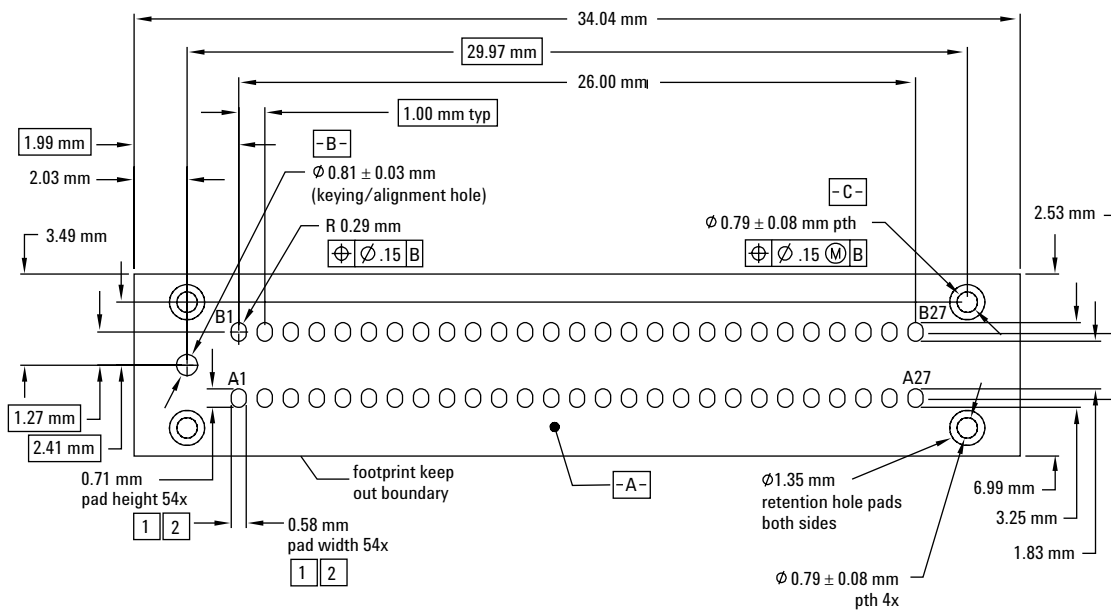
34.04 mm

29.97 mm

26.00 mm

1.00 mm typ

1.99 mm

2.03 mm

-B-

$\phi$ 0.81 ± 0.03 mm
(keying/alignment hole)

-C-

R 0.29 mm

$\phi$ 0.79 ± 0.08 mm pth

2.53 mm

3.49 mm

⊕ $\phi$ .15 B

⊕ $\phi$ .15 Ⓜ B

B1

B27

A1

A27

1.27 mm

2.41 mm

0.71 mm
pad height 54x

footprint keep
out boundary

-A-

$\phi$1.35 mm
retention hole pads
both sides

6.99 mm

3.25 mm

1.83 mm

1 2

0.58 mm
pad width 54x

1 2

$\phi$ 0.79 ± 0.08 mm
pth 4x